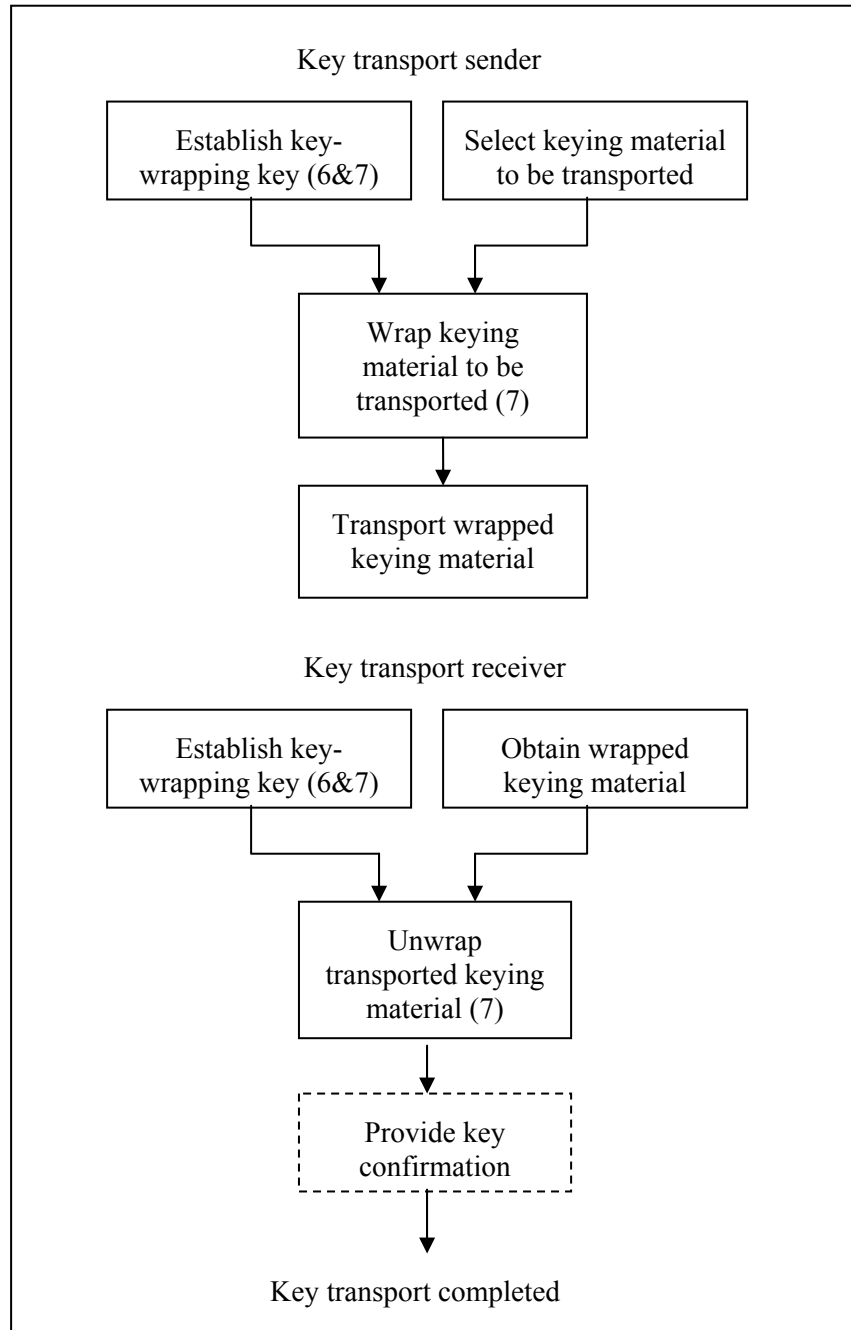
Key transport sender

Establish key-wrapping key (6&7)

Select keying material to be transported

Wrap keying material to be transported (7)

Transport wrapped keying material

Key transport receiver

Establish key-wrapping key (6&7)

Obtain wrapped keying material

Unwrap transported keying material (7)

Provide key confirmation

Key transport completed